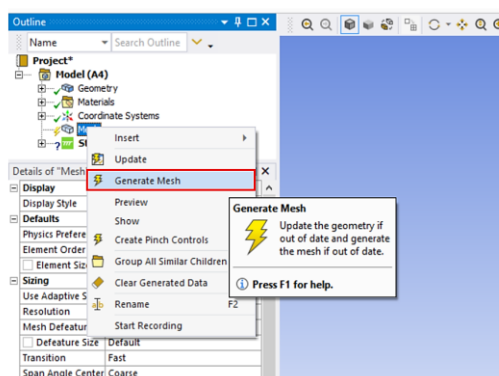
Outline
Name
Search Outline
Project*
Model (A4)
Geometry
Materials
Coordinate Systems
Me
St
Details of "Mesh
Display
Display Style
Defaults
Physics Prefere
Element Order
Element Siz
Sizing
Use Adaptive S
Resolution
Mesh Defeatur
Defeature Size
Default
Transition
Fast
Span Angle Center
Coarse
Insert
Update
Generate Mesh
Preview
Show
Create Pinch Controls
Group All Similar Children
Clear Generated Data
Rename
F2
Start Recording
Generate Mesh
Update the geometry if out of date and generate the mesh if out of date.
Press F1 for help.